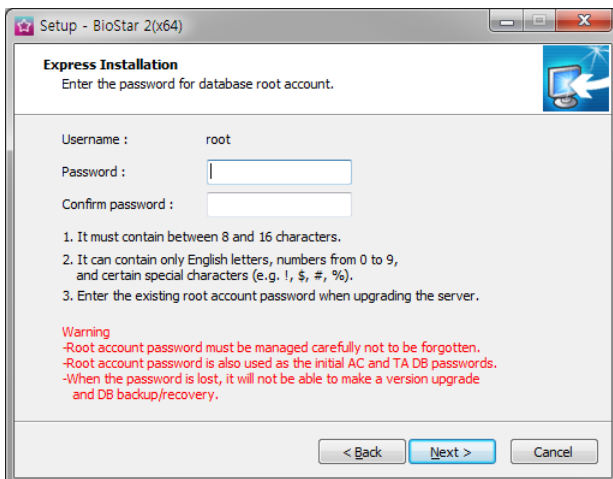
Setup - BioStar 2(x64)

Express Installation
Enter the password for database root account.

Username : root

Password :

Confirm password :

1. It must contain between 8 and 16 characters.

2. It can contain only English letters, numbers from 0 to 9, and certain special characters (e.g. !, $, #, %).

3. Enter the existing root account password when upgrading the server.

Warning
-Root account password must be managed carefully not to be forgotten.
-Root account password is also used as the initial AC and TA DB passwords.
-When the password is lost, it will not be able to make a version upgrade and DB backup/recovery.

< Back Next > Cancel